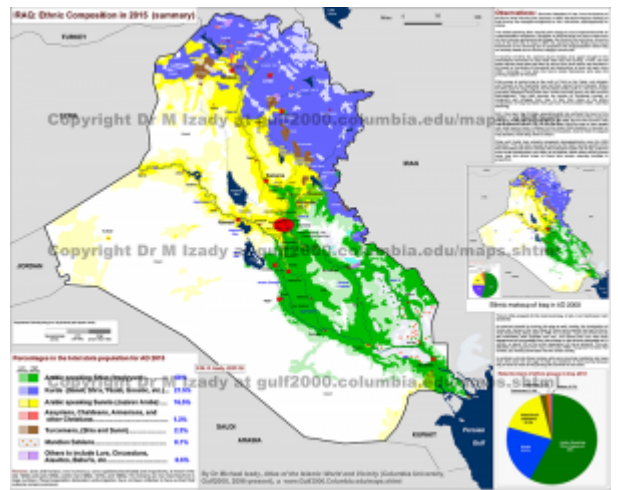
IRAQ: Ethnic Composition in 2015 (summary)

Observations:

TURKEY

IRAN

SYRIA

JORDAN

SAUDI ARABIA

KUWAIT

Persian Gulf

Copyright Dr M Izady at gulf2000.columbia.edu/maps.shtml

Copyright Dr M Izady at gulf2000.columbia.edu/maps.shtml

Copyright Dr M Izady at gulf2000.columbia.edu/maps.shtml

Ethnic makeup of Iraq in AD 2003

Percentages in the total state population for AD 2015

Arabic speaking Shias (Imamis) .......... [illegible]

Kurds (Sorani, Shia, Yazidi, Goranis, etc.) .......... 21.5%

Arabic speaking Sunnis (Jazirah Arabs) .......... 16.5%

Assyrians, Chaldeans, Armenians, and other Christians .......... 1.2%

Turcomans (Shia and Sunni) .......... 2.5%

Mandian Sabians .......... 0.1%

Others to include Lurs, Circassians, Azeris, Bahai's, etc .......... 0.5%

By Dr Michael Izady, Atlas of the Islamic World and Vicinity (Columbia University, Gulf2000, 2006-present), a www.Gulf2000.Columbia.edu/maps.shtml

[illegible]